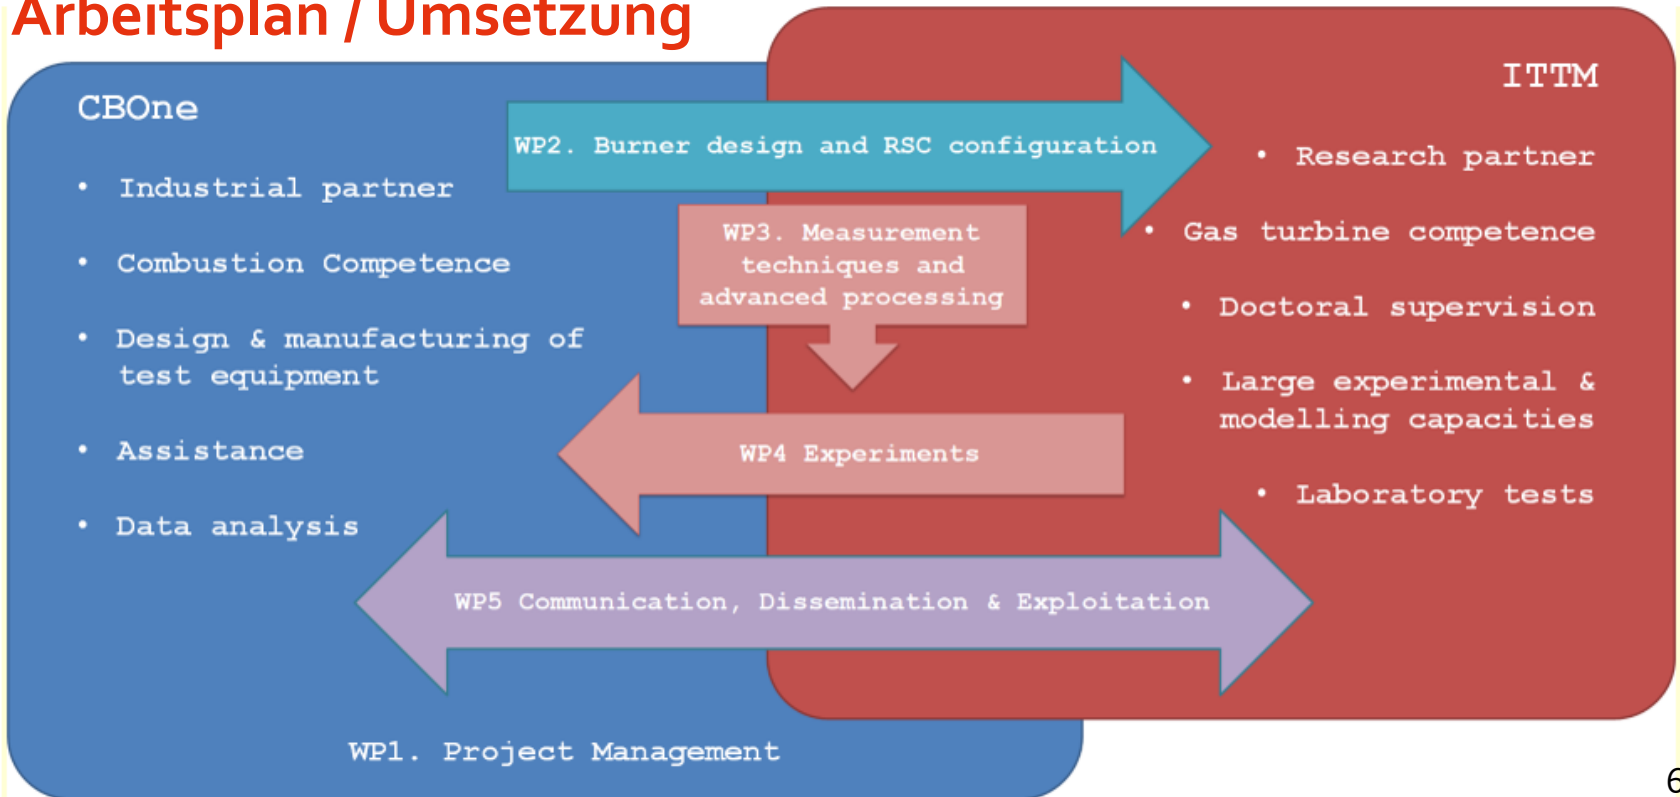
Arbeitsplan / Umsetzung

CBOne

• Industrial partner

• Combustion Competence

• Design & manufacturing of test equipment

• Assistance

• Data analysis

WP2. Burner design and RSC configuration

WP3. Measurement techniques and advanced processing

WP4 Experiments

WP5 Communication, Dissemination & Exploitation

ITTM

• Research partner

• Gas turbine competence

• Doctoral supervision

• Large experimental & modelling capacities

• Laboratory tests

WP1. Project Management

6